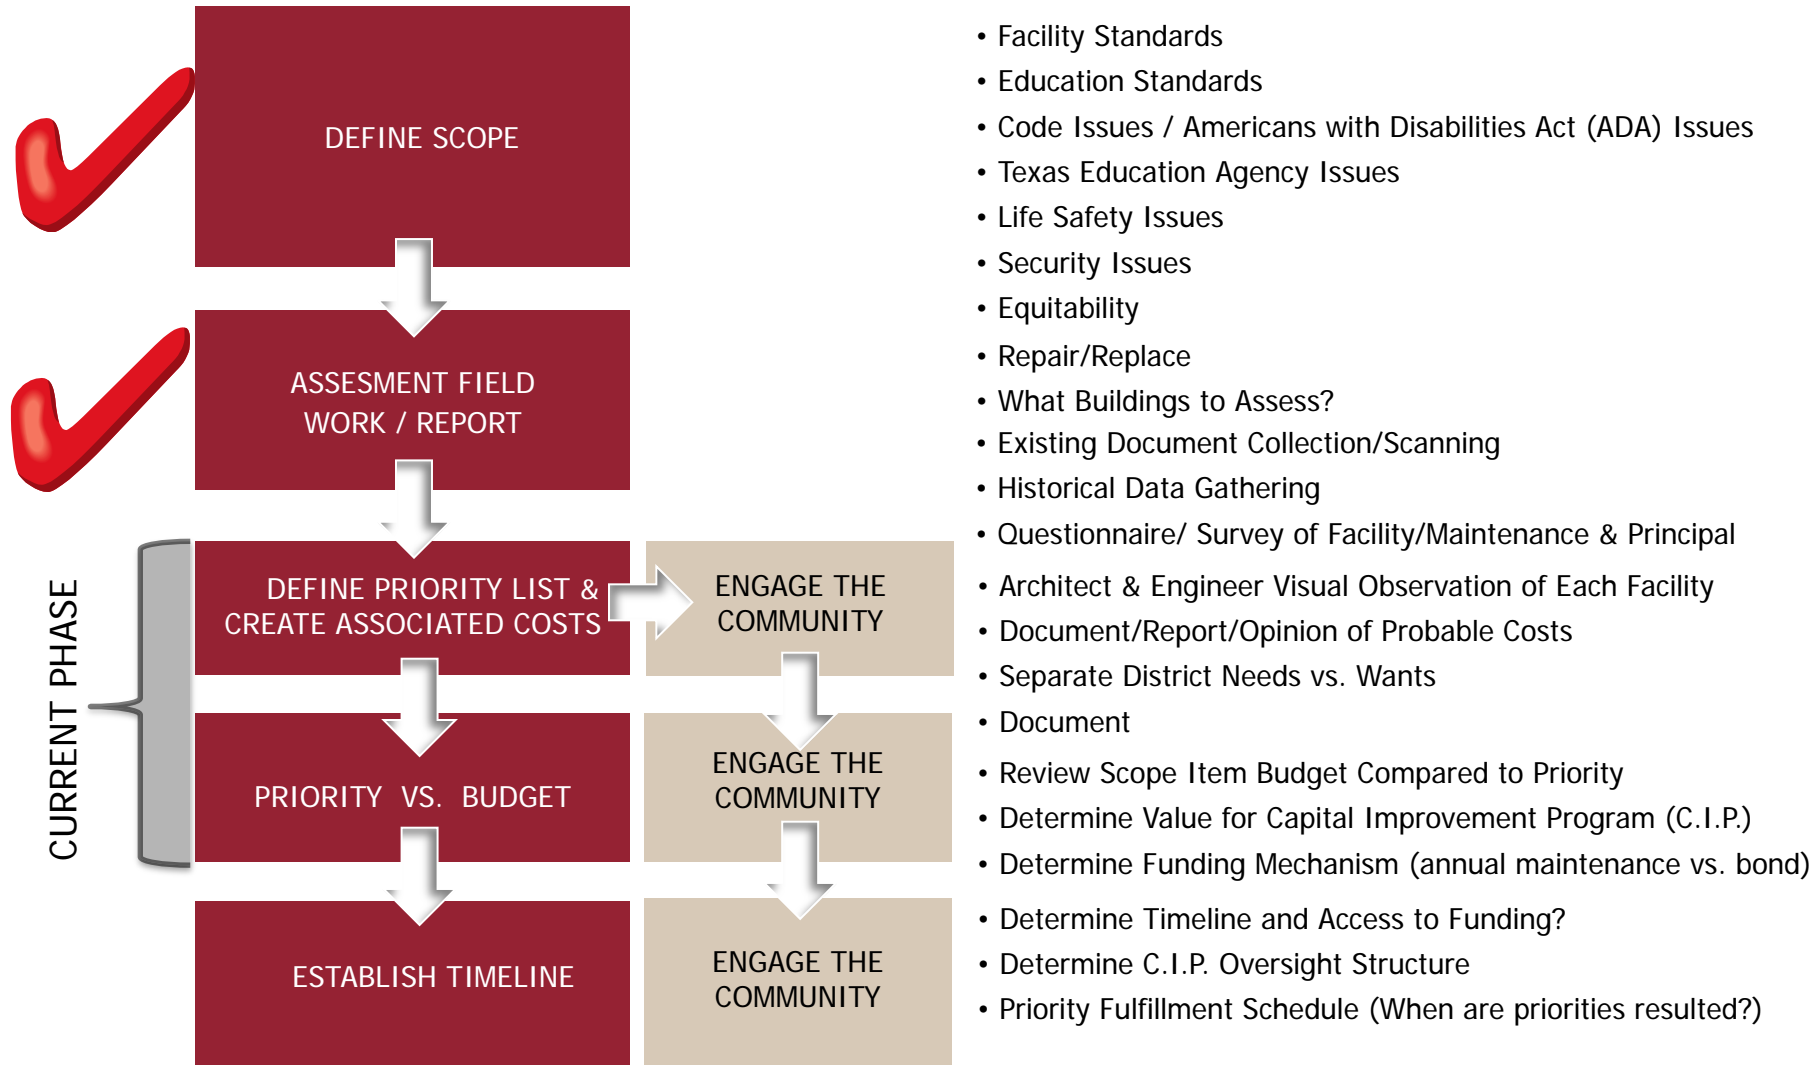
DEFINE SCOPE

ASSESMENT FIELD WORK / REPORT

CURRENT PHASE

DEFINE PRIORITY LIST & CREATE ASSOCIATED COSTS

ENGAGE THE COMMUNITY

PRIORITY VS. BUDGET

ENGAGE THE COMMUNITY

ESTABLISH TIMELINE

ENGAGE THE COMMUNITY

• Facility Standards
• Education Standards
• Code Issues / Americans with Disabilities Act (ADA) Issues
• Texas Education Agency Issues
• Life Safety Issues
• Security Issues
• Equitability
• Repair/Replace
• What Buildings to Assess?
• Existing Document Collection/Scanning
• Historical Data Gathering
• Questionnaire/ Survey of Facility/Maintenance & Principal
• Architect & Engineer Visual Observation of Each Facility
• Document/Report/Opinion of Probable Costs
• Separate District Needs vs. Wants
• Document
• Review Scope Item Budget Compared to Priority
• Determine Value for Capital Improvement Program (C.I.P.)
• Determine Funding Mechanism (annual maintenance vs. bond)
• Determine Timeline and Access to Funding?
• Determine C.I.P. Oversight Structure
• Priority Fulfillment Schedule (When are priorities resulted?)